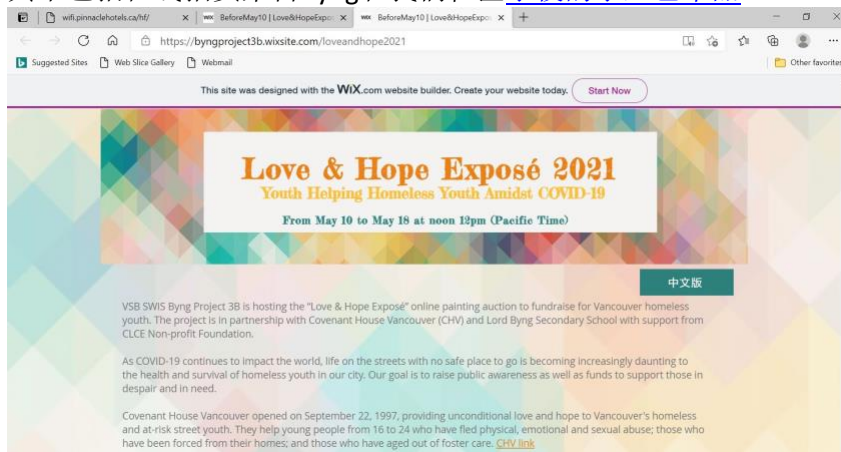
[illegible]

wifi.pinnaclehotels.ca/hf/ × BeforeMay10 | Love&HopeExpo × BeforeMay10 | Love&HopeExpo × +

https://byngproject3b.wixsite.com/loveandhope2021

Suggested Sites Web Slice Gallery Webmail Other favorites

This site was designed with the WiX.com website builder. Create your website today. Start Now

Love & Hope Exposé 2021

Youth Helping Homeless Youth Amidst COVID-19

From May 10 to May 18 at noon 12pm (Pacific Time)

中文版

VSB SWIS Byng Project 3B is hosting the "Love & Hope Exposé" online painting auction to fundraise for Vancouver homeless youth. The project is in partnership with Covenant House Vancouver (CHV) and Lord Byng Secondary School with support from CLCE Non-profit Foundation.

As COVID-19 continues to impact the world, life on the streets with no safe place to go is becoming increasingly daunting to the health and survival of homeless youth in our city. Our goal is to raise public awareness as well as funds to support those in despair and in need.

Covenant House Vancouver opened on September 22, 1997, providing unconditional love and hope to Vancouver's homeless and at-risk street youth. They help young people from 16 to 24 who have fled physical, emotional and sexual abuse; those who have been forced from their homes; and those who have aged out of foster care. CHV link